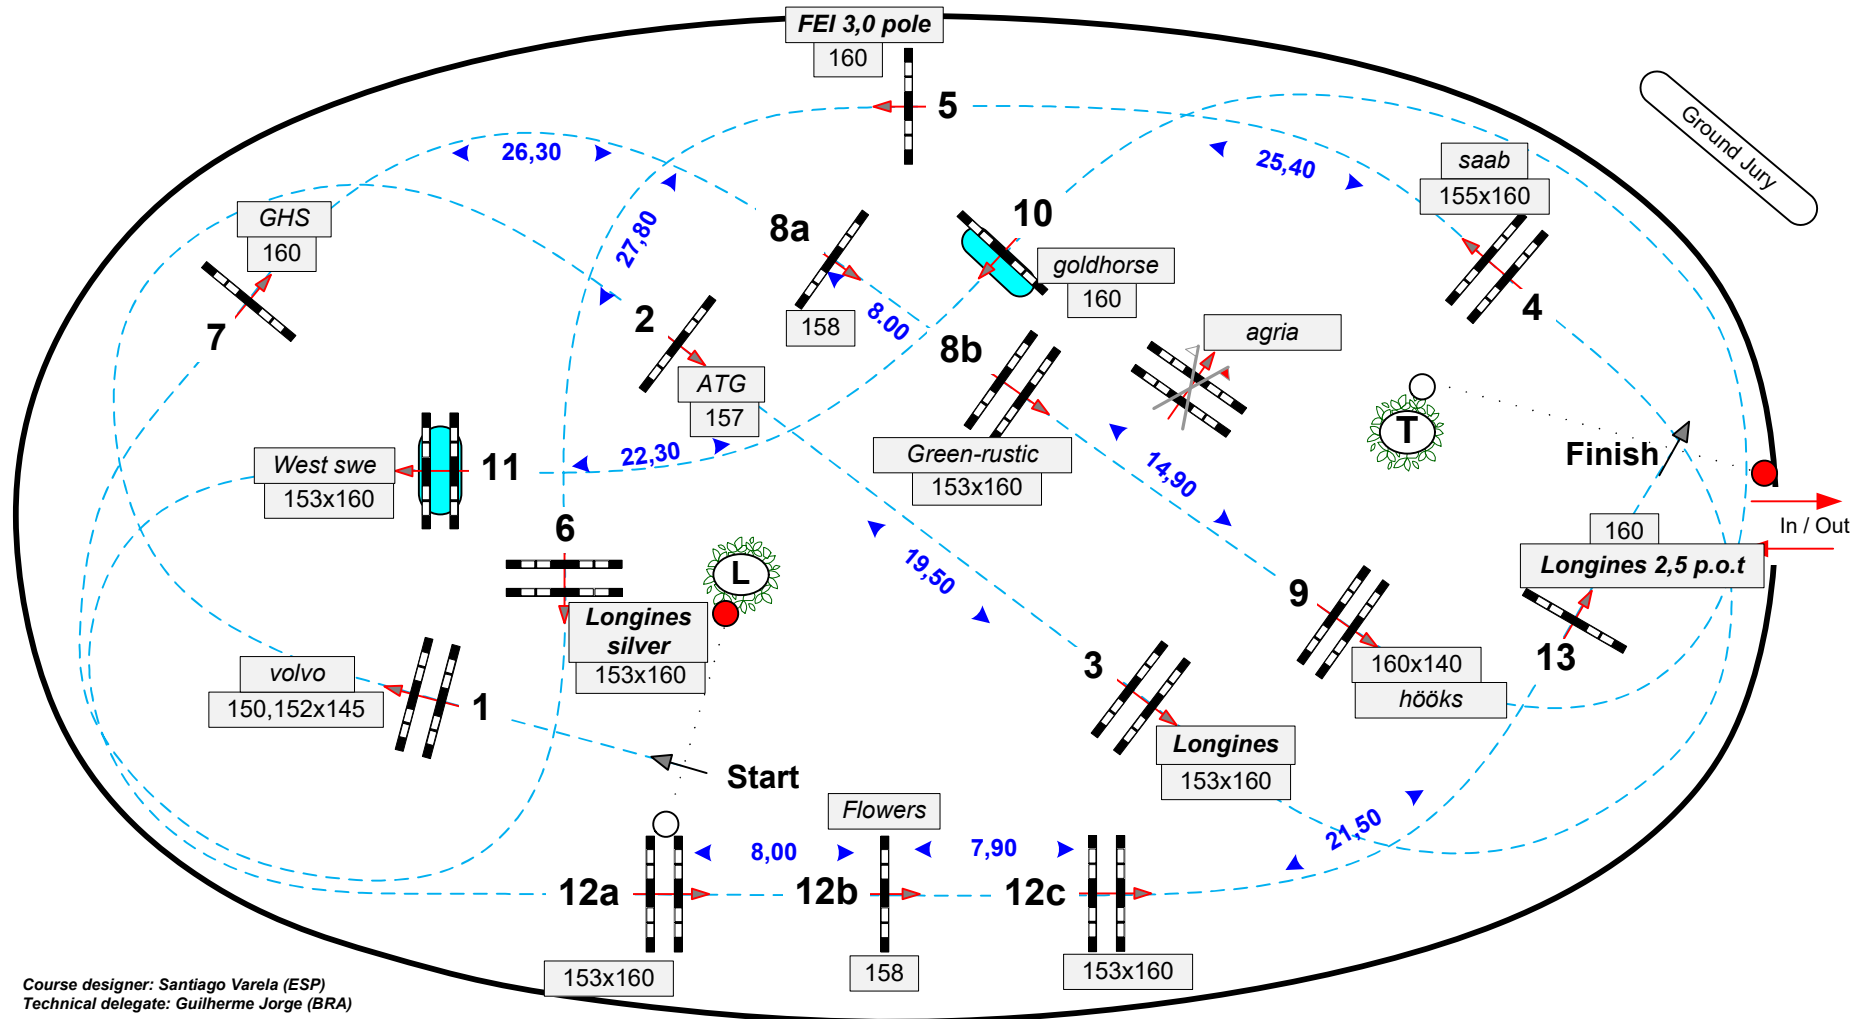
FEI 3,0 pole
160
5
Ground Jury
26,30
25,40
saab
155x160
GHS
160
27,80
8a
10
goldhorse
160
4
7
2
158
8.00
8b
agria
ATG
157
T
West swe
153x160
11
22,30
Green-rustic
153x160
14,90
Finish
6
L
19,50
9
160
Longines 2,5 p.o.t
In / Out
Longines silver
153x160
volvo
150,152x145
1
3
160x140
hööks
13
Longines
153x160
Start
Flowers
8,00
7,90
21,50
12a
12b
12c
153x160
158
153x160
Course designer: Santiago Varela (ESP)
Technical delegate: Guilherme Jorge (BRA)